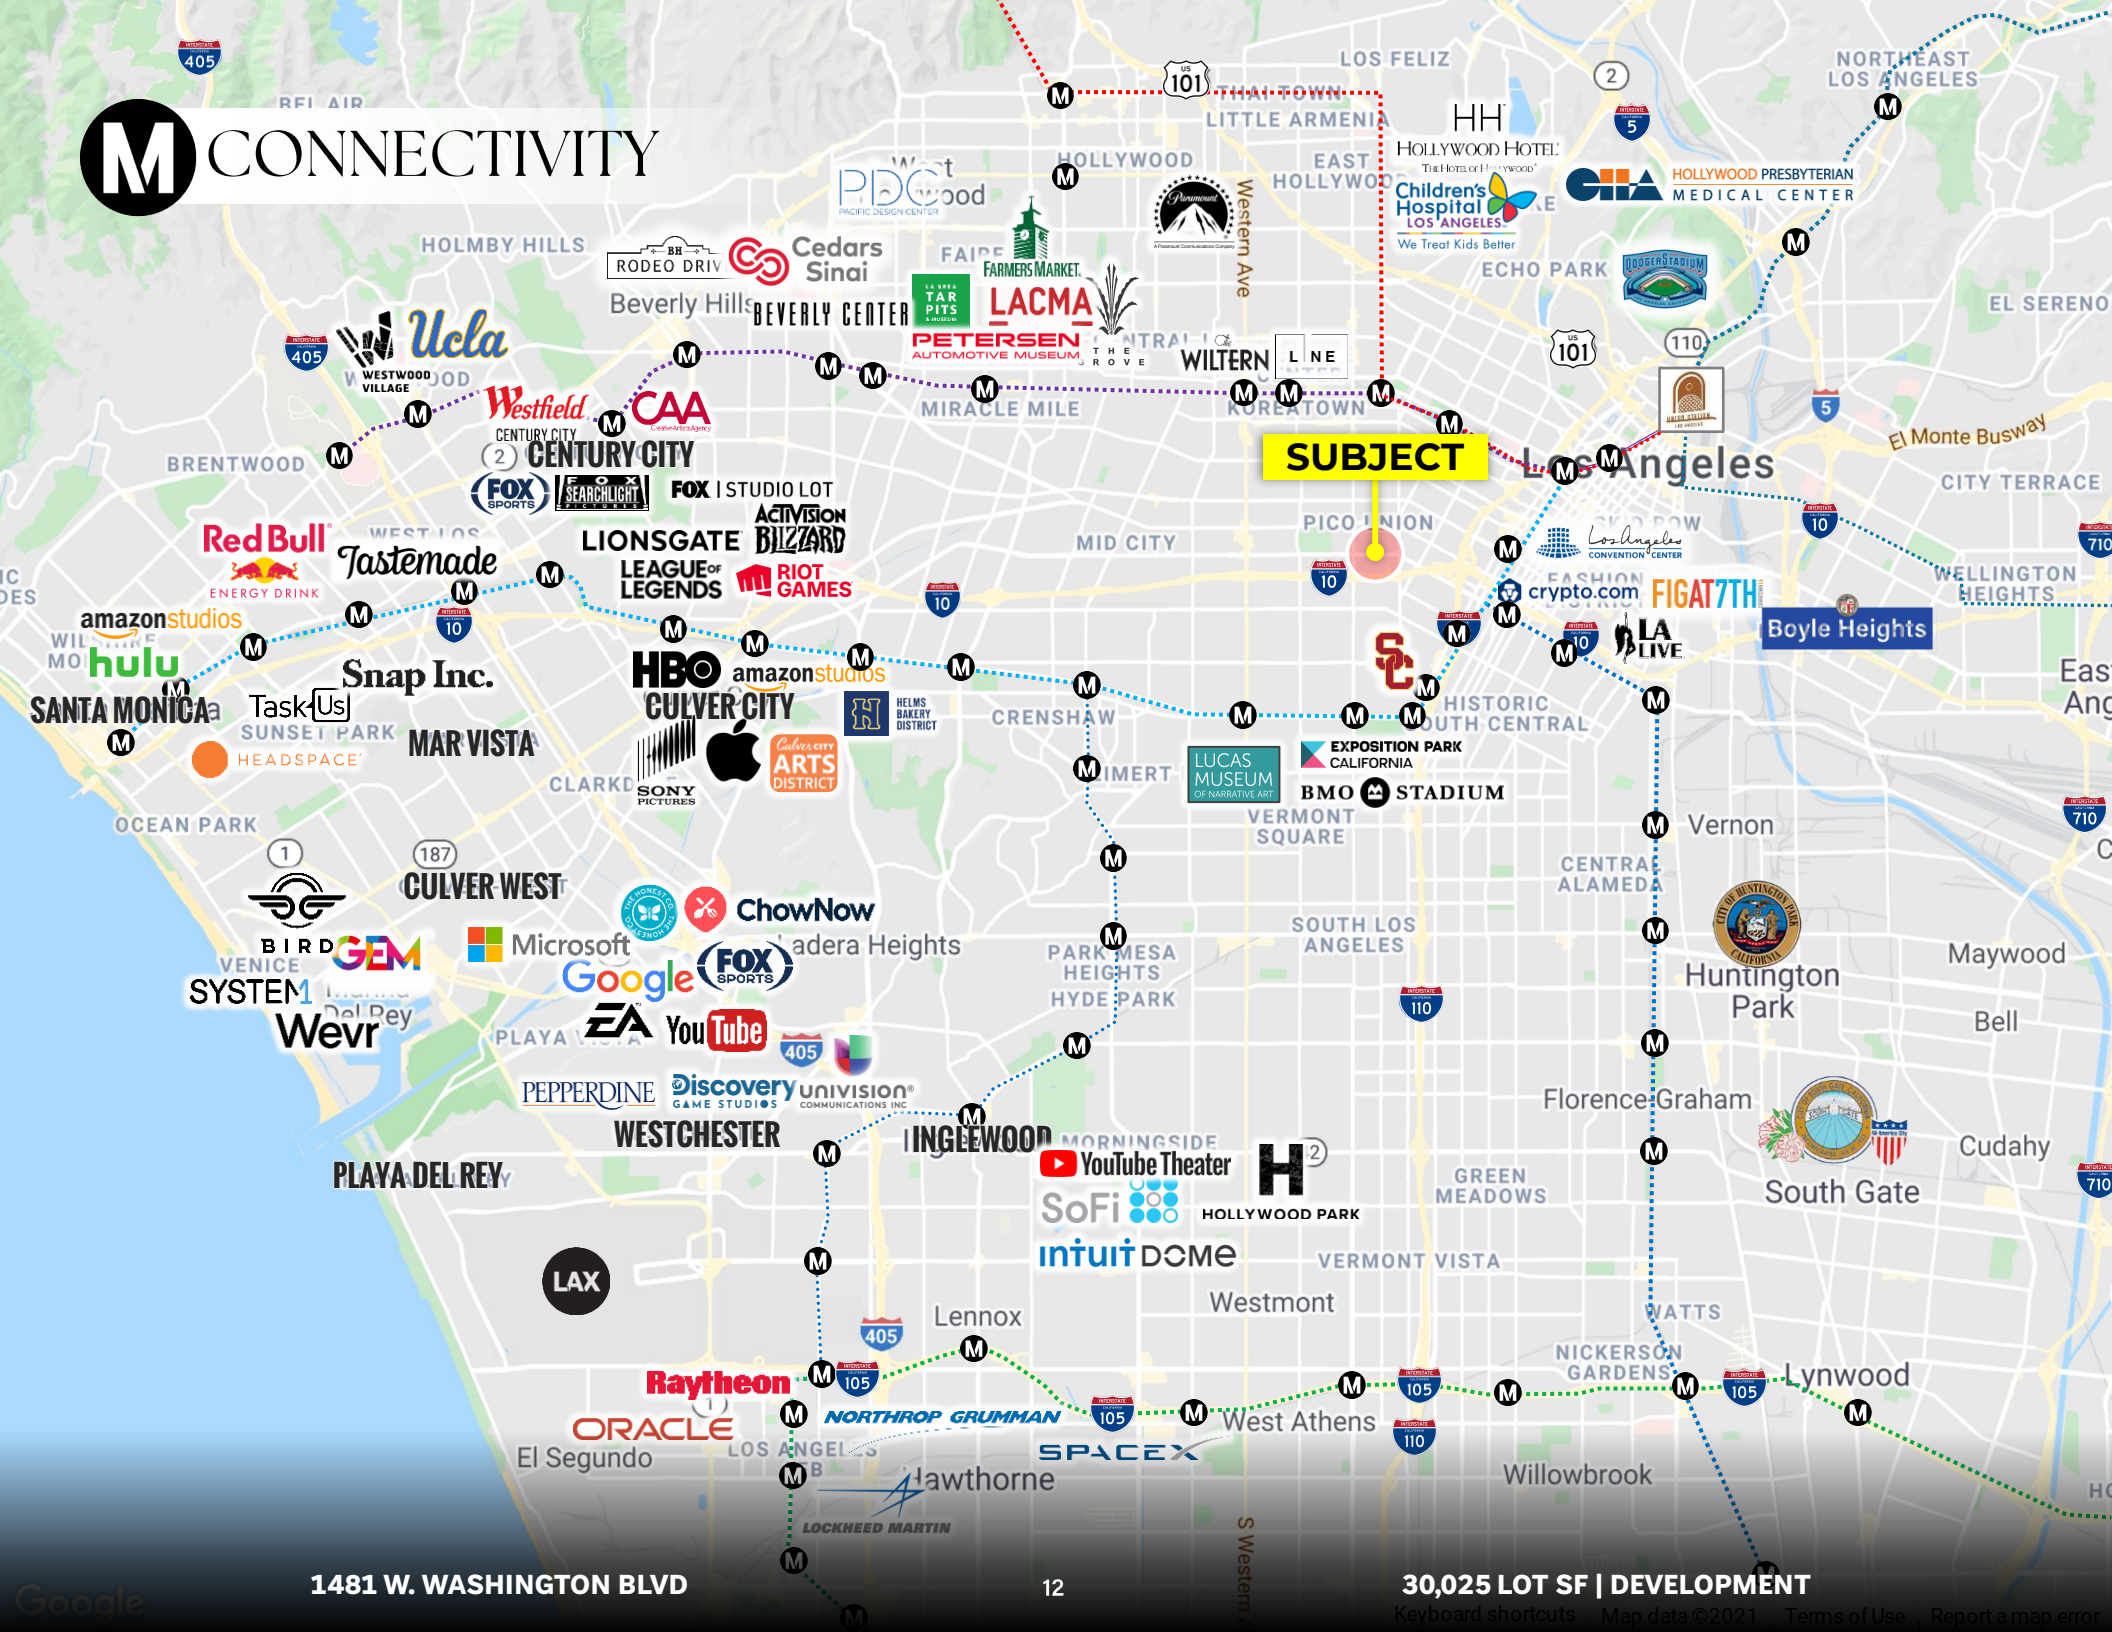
CONNECTIVITY

SUBJECT

405 BEL AIR HOLMBY HILLS Beverly Hills RODEO DRIVE Cedars Sinai West Hollywood PDC PACIFIC DESIGN CENTER HOLLYWOOD Paramount Western Ave LOS FELIZ THAI TOWN LITTLE ARMENIA EAST HOLLYWOOD HH HOLLYWOOD HOTEL Children's Hospital LOS ANGELES We Treat Kids Better CHA HOLLYWOOD PRESBYTERIAN MEDICAL CENTER NORTHEAST LOS ANGELES ECHO PARK DODGER STADIUM EL SERENO

Ucla WESTWOOD VILLAGE Westfield CENTURY CITY CAA CENTURY CITY BRENTWOOD FOX SPORTS SEARCHLIGHT PICTURES FOX | STUDIO LOT BEVERLY CENTER LA BREA TAR PITS FARMERS MARKET LACMA PETERSEN AUTOMOTIVE MUSEUM THE GROVE WILTERN LINE MIRACLE MILE KOREATOWN UNION STATION Los Angeles El Monte Busway CITY TERRACE

Red Bull ENERGY DRINK Tastemade LIONSGATE ACTIVISION BLIZZARD LEAGUE OF LEGENDS RIOT GAMES MID CITY PICO UNION LA CONVENTION CENTER crypto.com FIGAT7TH Boyle Heights WELLINGTON HEIGHTS

amazon studios hulu SANTA MONICA Snap Inc. TaskUs SUNSET PARK HEADSPACE MAR VISTA HBO amazon studios CULVER CITY HELMS BAKERY DISTRICT SONY PICTURES Culver City ARTS DISTRICT CRENSHAW SC LA LIVE HISTORIC SOUTH CENTRAL LUCAS MUSEUM OF NARRATIVE ART EXPOSITION PARK CALIFORNIA BMO STADIUM VERMONT SQUARE Vernon East Los Angeles

OCEAN PARK CLARKDALE BIRD CULVER WEST THE HONEST COMPANY ChowNow Microsoft GEM VENICE SYSTEM1 Marina Del Rey Wevr Google FOX SPORTS Ladera Heights PLAYA VISTA EA YouTube univision COMMUNICATIONS INC PEPPERDINE Discovery GAME STUDIOS WESTCHESTER PLAYA DEL REY INGLEWOOD MORNINGSIDE YouTube Theater SoFi HOLLYWOOD PARK intuit DOME PARK MESA HEIGHTS HYDE PARK SOUTH LOS ANGELES CENTRAL ALAMEDA Huntington Park Maywood Bell Florence-Graham Cudahy South Gate GREEN MEADOWS VERMONT VISTA

LAX Lennox Westmont WATTS NICKERSON GARDENS Lynwood Raytheon ORACLE NORTHROP GRUMMAN West Athens SPACEX El Segundo LOS ANGELES AFB Hawthorne Willowbrook LOCKHEED MARTIN S Western Ave

1481 W. WASHINGTON BLVD 12 30,025 LOT SF | DEVELOPMENT

Google Keyboard shortcuts Map data ©2021 Terms of Use Report a map error